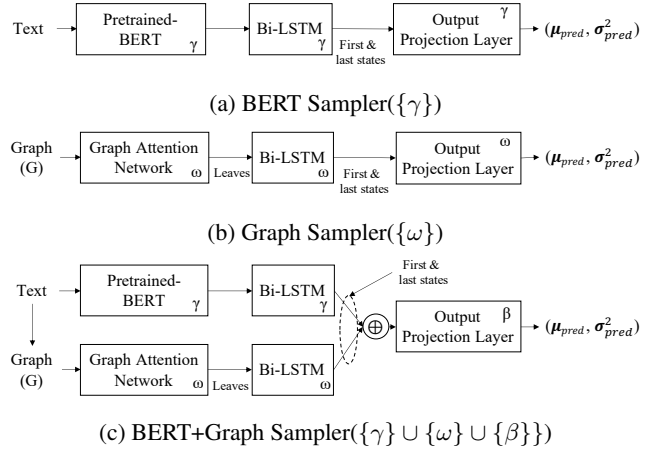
Text

Pretrained-BERT $\gamma$

Bi-LSTM $\gamma$

First & last states

Output Projection Layer $\gamma$

$(\boldsymbol{\mu}_{pred}, \boldsymbol{\sigma}^2_{pred})$

(a) BERT Sampler($\{\gamma\}$)

Graph (G)

Graph Attention Network $\omega$

Leaves

Bi-LSTM $\omega$

First & last states

Output Projection Layer $\omega$

$(\boldsymbol{\mu}_{pred}, \boldsymbol{\sigma}^2_{pred})$

(b) Graph Sampler($\{\omega\}$)

Text

Graph (G)

Pretrained-BERT $\gamma$

Bi-LSTM $\gamma$

First & last states

Graph Attention Network $\omega$

Leaves

Bi-LSTM $\omega$

$\oplus$

Output Projection Layer $\beta$

$(\boldsymbol{\mu}_{pred}, \boldsymbol{\sigma}^2_{pred})$

(c) BERT+Graph Sampler($\{\gamma\} \cup \{\omega\} \cup \{\beta\}\}$)